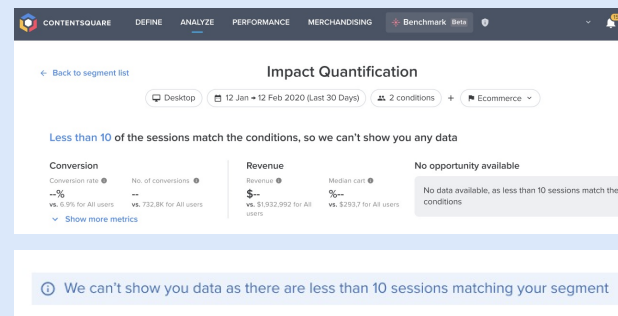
CONTENTSQUARE DEFINE ANALYZE PERFORMANCE MERCHANDISING Benchmark Beta

← Back to segment list

Impact Quantification

Desktop | 12 Jan → 12 Feb 2020 (Last 30 Days) | 2 conditions + | Ecommerce

Less than 10 of the sessions match the conditions, so we can't show you any data

Conversion
Conversion rate
--%
vs. 6.9% for All users
No. of conversions
--
vs. 732.8K for All users
Show more metrics

Revenue
Revenue
$--
vs. $1,932,992 for All users
Median cart
%--
vs. $293,7 for All users

No opportunity available
No data available, as less than 10 sessions match the conditions

We can't show you data as there are less than 10 sessions matching your segment